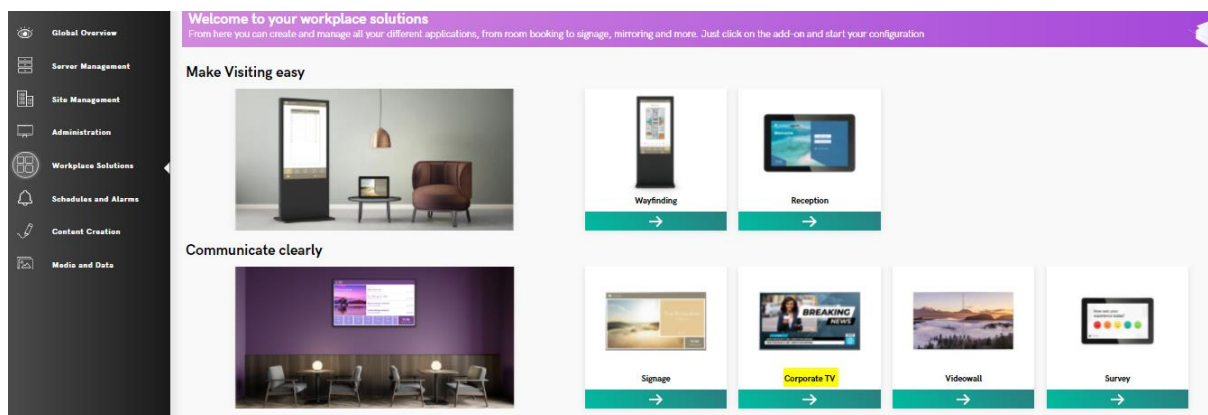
Global Overview
Server Management
Site Management
Administration
Workplace Solutions
Schedules and Alarms
Content Creation
Media and Data

Welcome to your workplace solutions
From here you can create and manage all your different applications, from room booking to signage, mirroring and more. Just click on the add-on and start your configuration

Make Visiting easy

Wayfinding
→
Reception
→

Communicate clearly

BREAKING NEWS

Signage
→
Corporate TV
→
Videowall
→
Survey
→